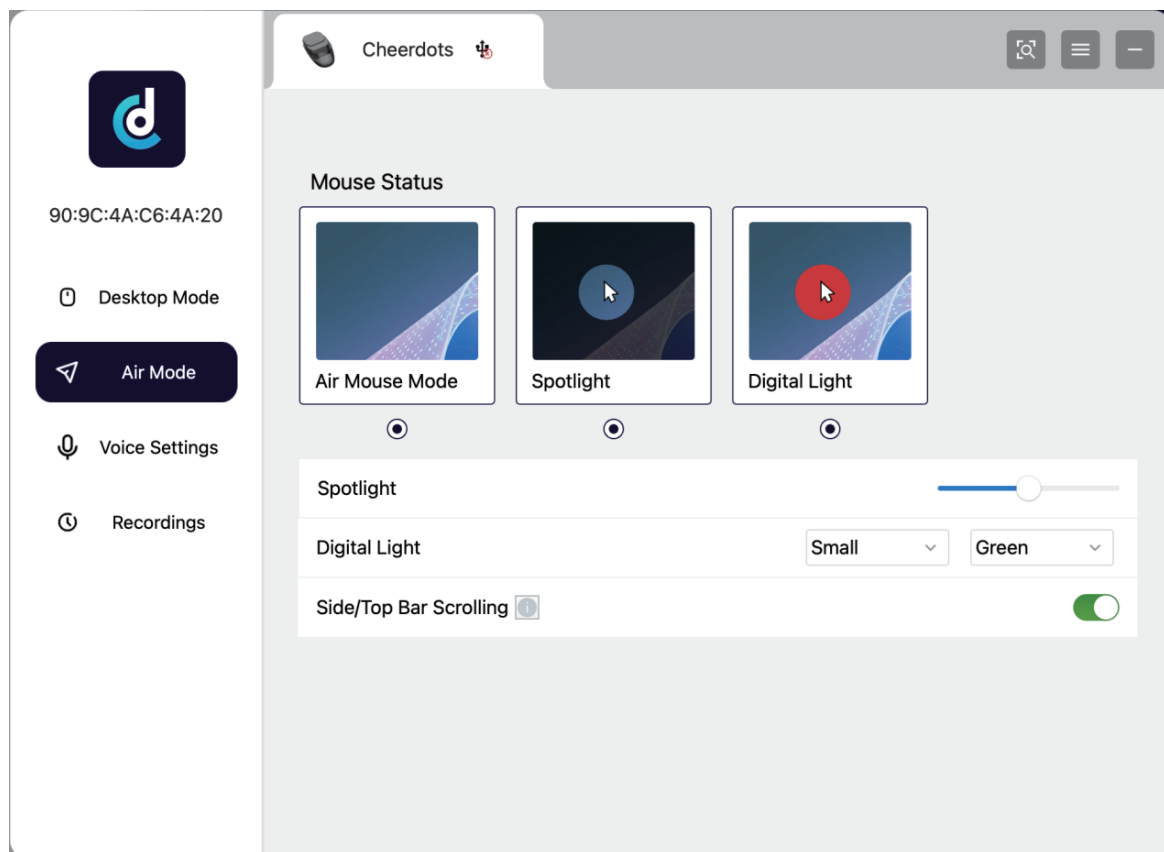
90:9C:4A:C6:4A:20

Desktop Mode

Air Mode

Voice Settings

Recordings

Cheerdots

Mouse Status

Air Mouse Mode

Spotlight

Digital Light

Spotlight

Digital Light

Small

Green

Side/Top Bar Scrolling